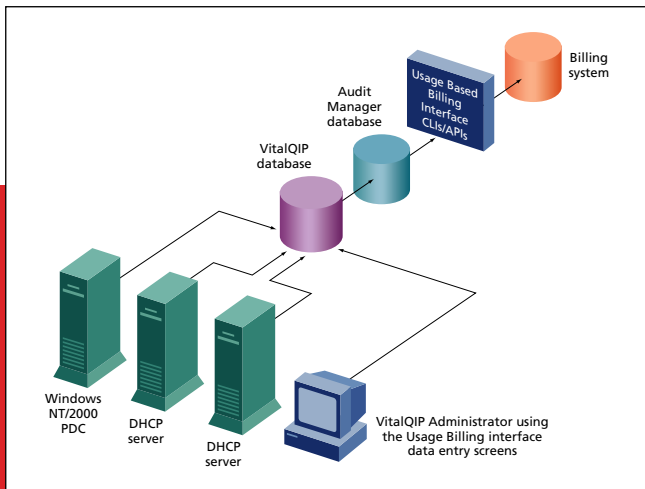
Billing system

Usage Based Billing Interface CLIs/APIs

Audit Manager database

VitalQIP database

Windows NT/2000 PDC

DHCP server

DHCP server

VitalQIP Administrator using the Usage Billing interface data entry screens